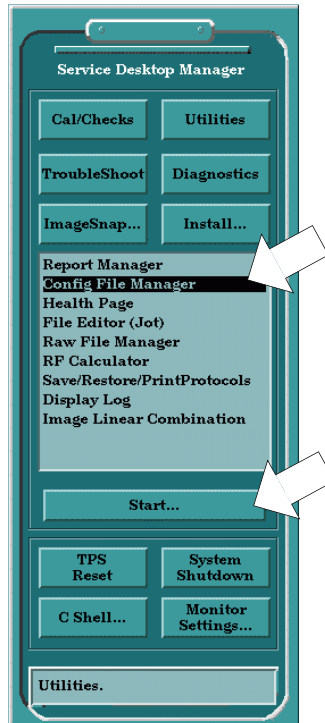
Service Desktop Manager

Cal/Checks
Utilities
TroubleShoot
Diagnostics
ImageSnap...
Install...

Report Manager
Config File Manager
Health Page
File Editor (Jot)
Raw File Manager
RF Calculator
Save/Restore/PrintProtocols
Display Log
Image Linear Combination

Start...

TPS Reset
System Shutdown
C Shell...
Monitor Settings...

Utilities.